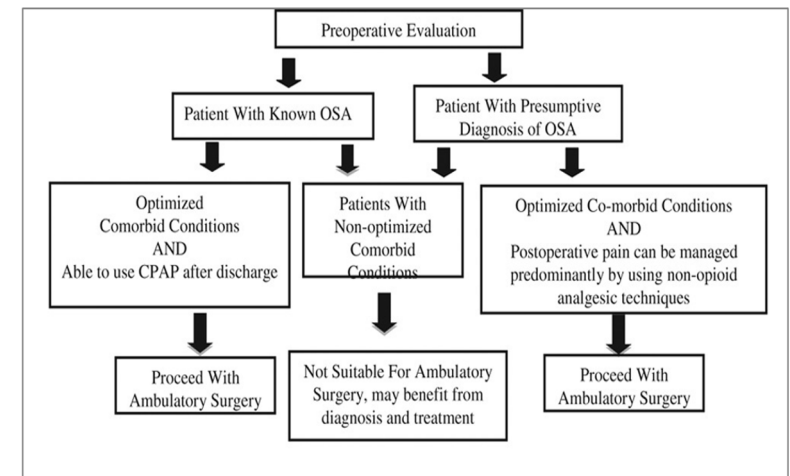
Preoperative Evaluation

Patient With Known OSA

Patient With Presumptive Diagnosis of OSA

Optimized Comorbid Conditions AND Able to use CPAP after discharge

Patients With Non-optimized Comorbid Conditions

Optimized Co-morbid Conditions AND Postoperative pain can be managed predominantly by using non-opioid analgesic techniques

Proceed With Ambulatory Surgery

Not Suitable For Ambulatory Surgery, may benefit from diagnosis and treatment

Proceed With Ambulatory Surgery